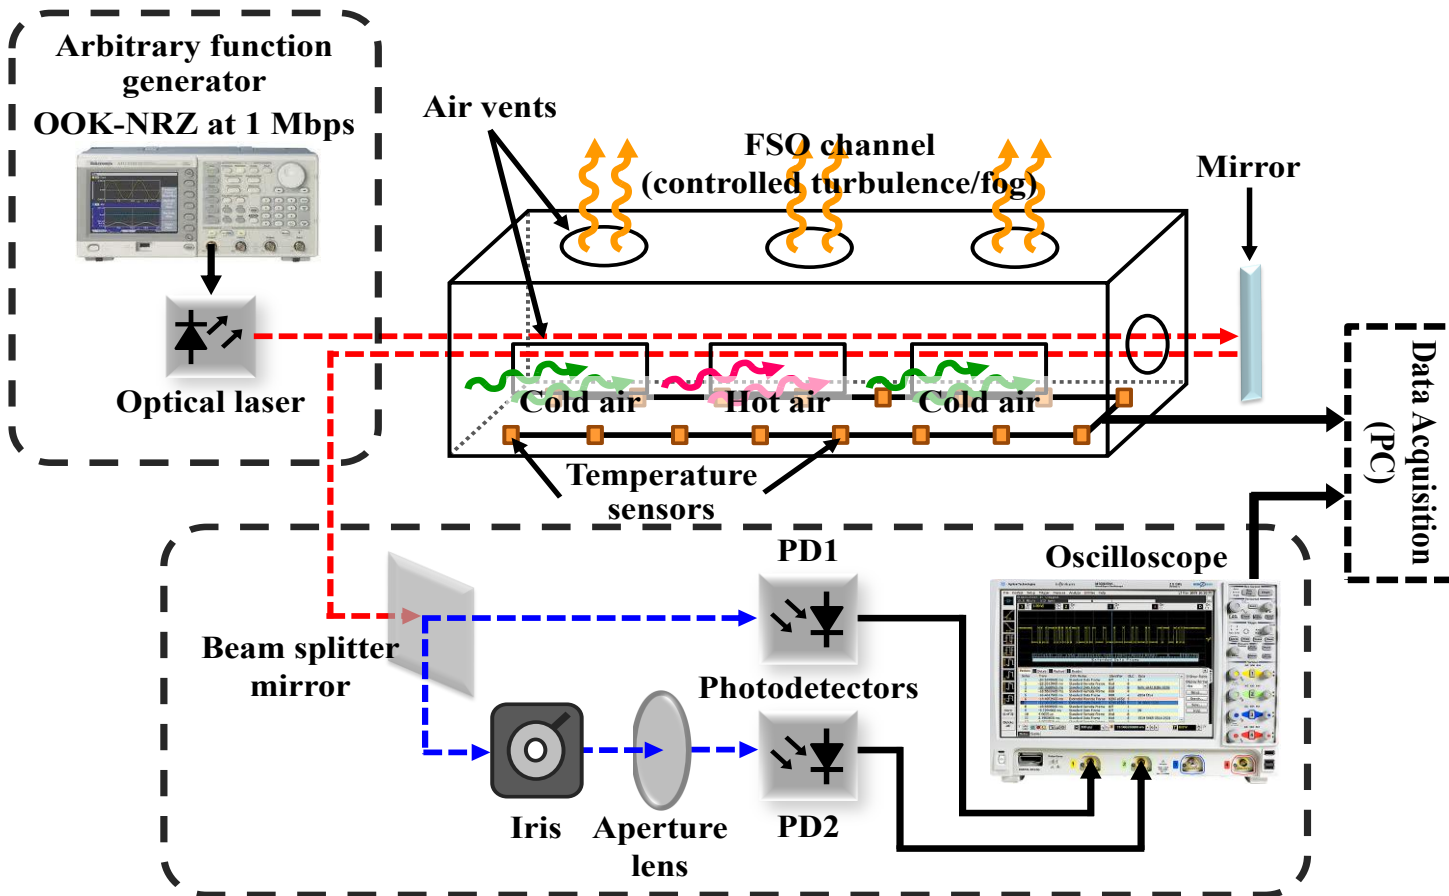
Arbitrary function generator
OOK-NRZ at 1 Mbps

Optical laser

Air vents

FSO channel
(controlled turbulence/fog)

Mirror

Cold air
Hot air
Cold air

Temperature sensors

Data Acquisition (PC)

PD1

Oscilloscope

Beam splitter mirror

Photodetectors

Iris
Aperture lens
PD2